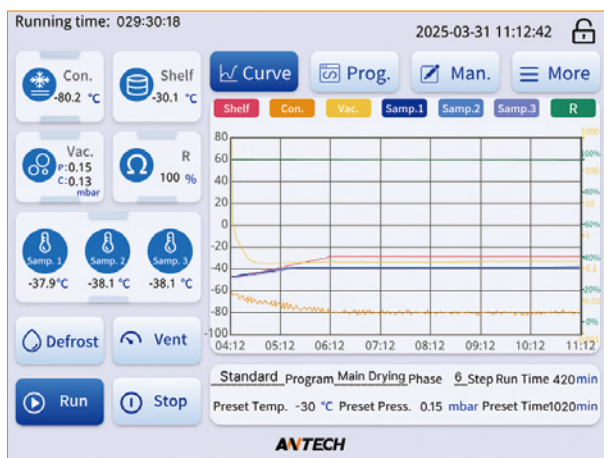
Running time: 029:30:18

2025-03-31 11:12:42

Con.
-80.2 °C

Shelf
-30.1 °C

Vac.
P: 0.15
C: 0.13
mbar

R
100 %

Samp. 1
-37.9 °C

Samp. 2
-38.1 °C

Samp. 3
-38.1 °C

Defrost

Vent

Run

Stop

Curve

Prog.

Man.

More

Shelf Con. Vac. Samp.1 Samp.2 Samp.3 R

80
60
40
20
0
-20
-40
-60
-80
-100

04:12 05:12 06:12 07:12 08:12 09:12 10:12 11:12

Standard Program Main Drying Phase 6 Step Run Time 420 min

Preset Temp. -30 °C Preset Press. 0.15 mbar Preset Time 1020 min

ANTECH